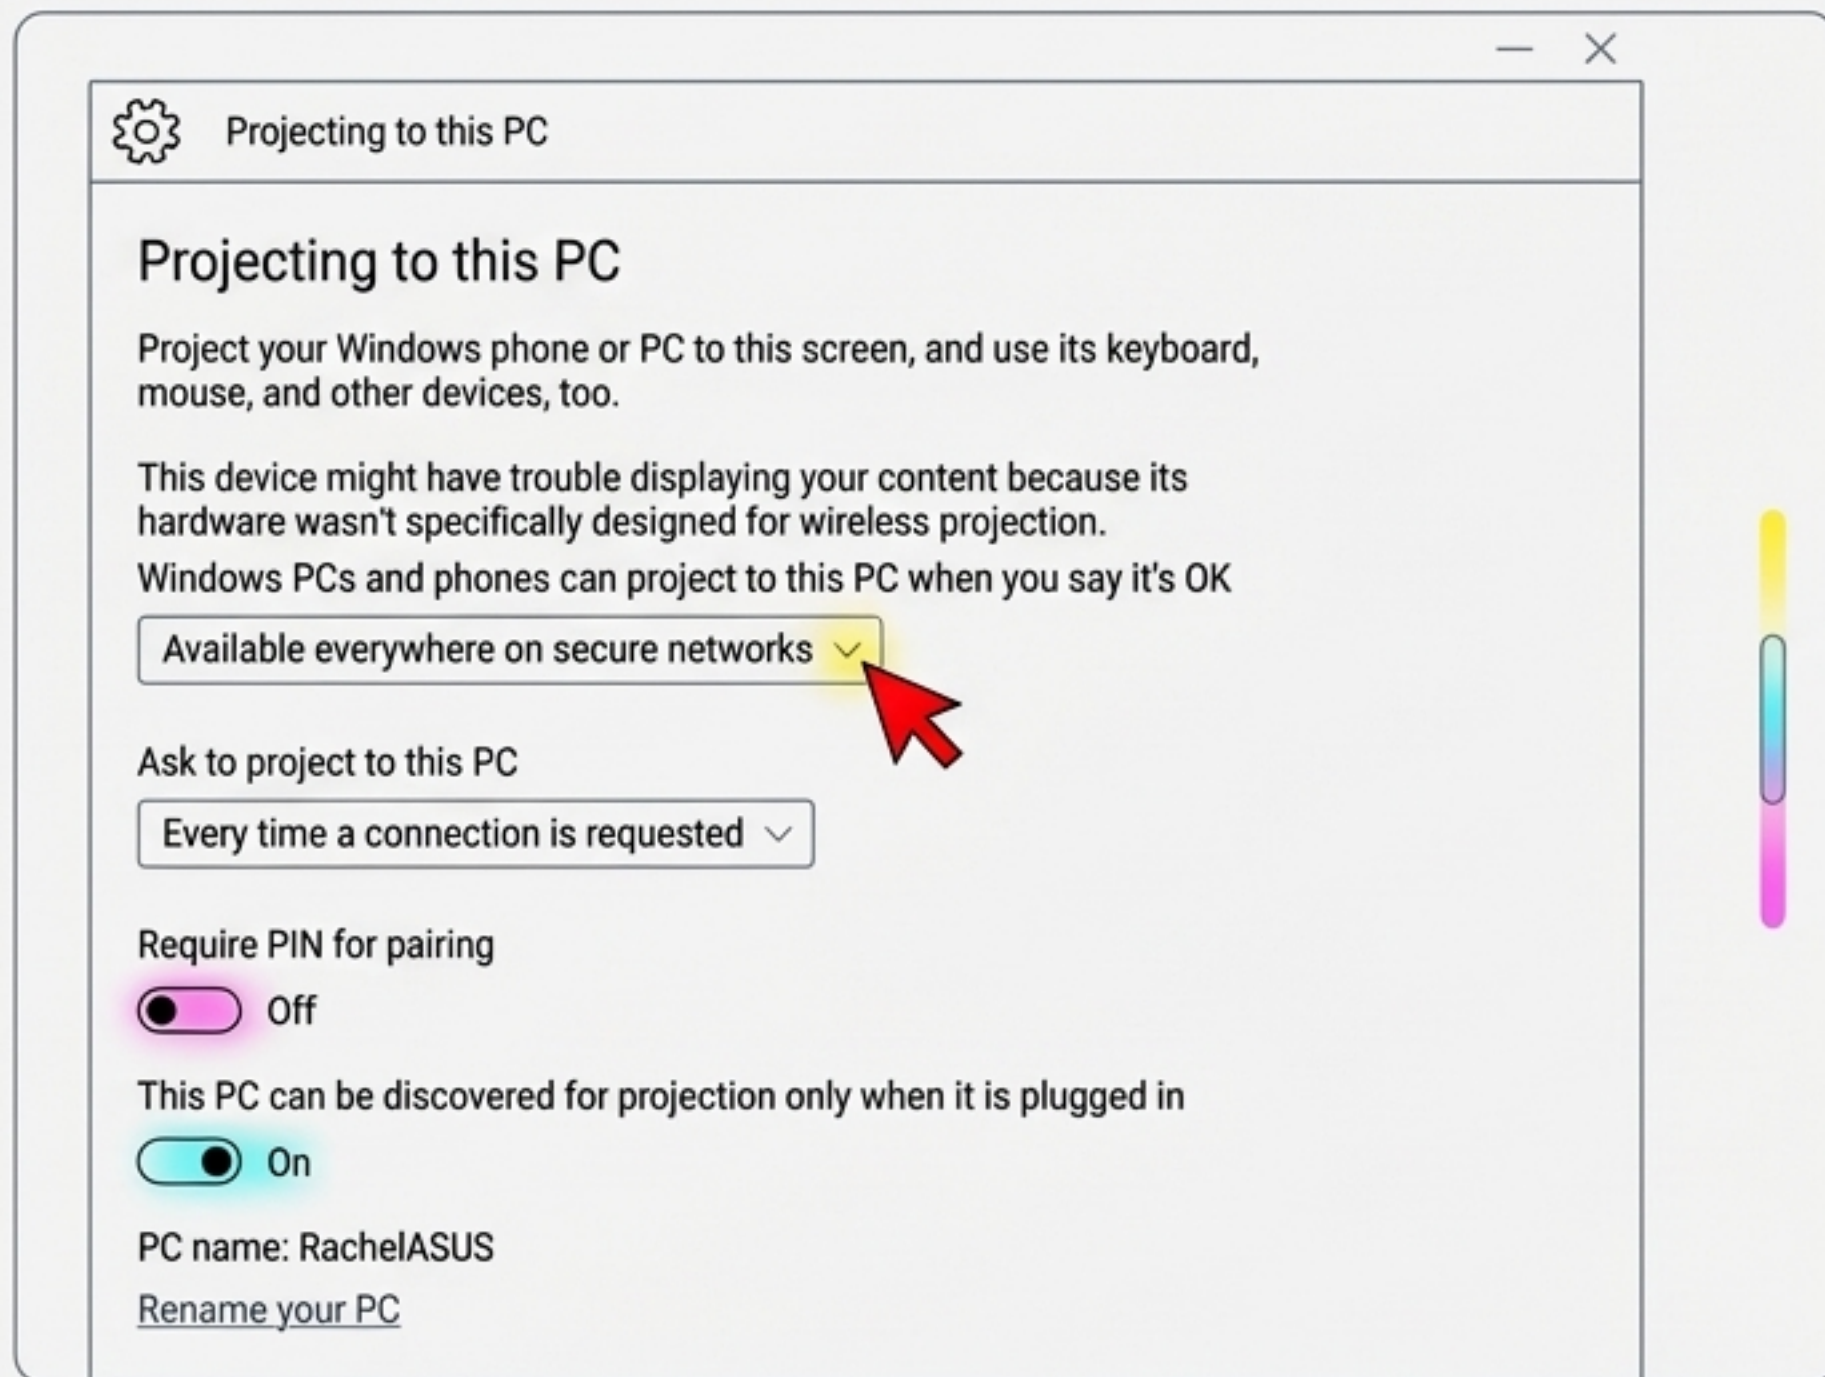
Projecting to this PC

Projecting to this PC

Project your Windows phone or PC to this screen, and use its keyboard, mouse, and other devices, too.

This device might have trouble displaying your content because its hardware wasn't specifically designed for wireless projection.

Windows PCs and phones can project to this PC when you say it's OK

Available everywhere on secure networks

Ask to project to this PC

Every time a connection is requested

Require PIN for pairing

Off

This PC can be discovered for projection only when it is plugged in

On

PC name: RachelASUS

Rename your PC